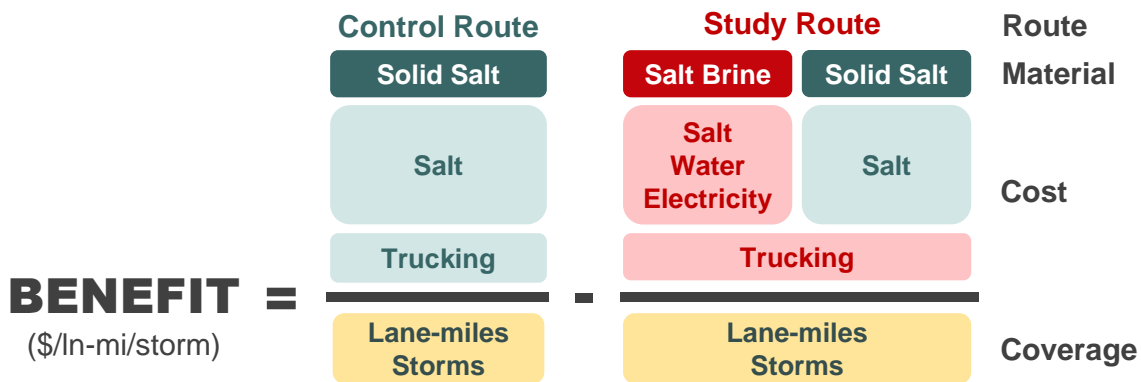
Control Route

Study Route

Route

Solid Salt

Salt Brine

Solid Salt

Material

Salt

Salt
Water
Electricity

Salt

Cost

Trucking

Trucking

BENEFIT =
($/ln-mi/storm)

-

Lane-miles
Storms

Lane-miles
Storms

Coverage